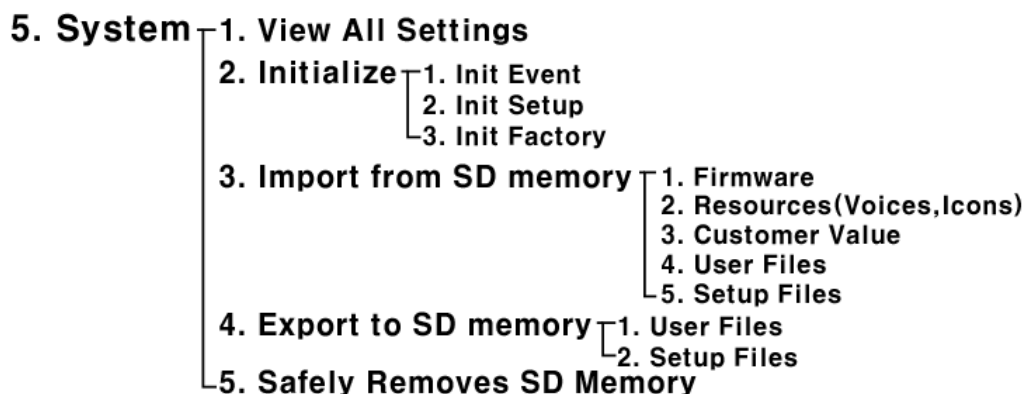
5. System
1. View All Settings
2. Initialize
1. Init Event
2. Init Setup
3. Init Factory
3. Import from SD memory
1. Firmware
2. Resources(Voices,Icons)
3. Customer Value
4. User Files
5. Setup Files
4. Export to SD memory
1. User Files
2. Setup Files
5. Safely Removes SD Memory